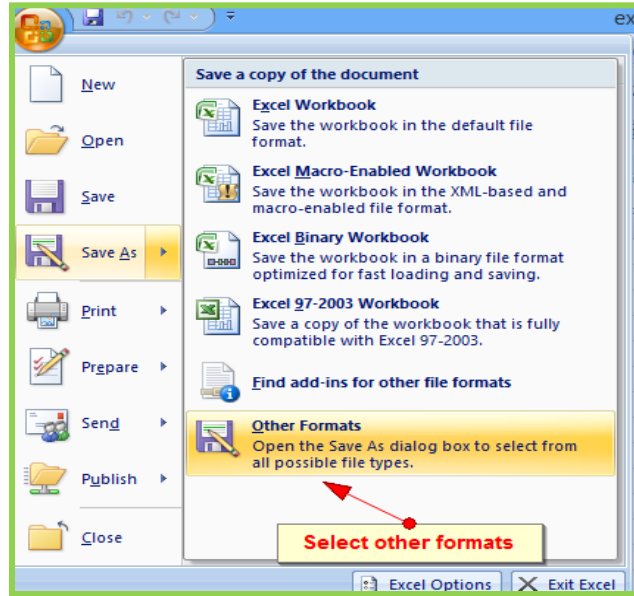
ex

New

Open

Save

Save As

Print

Prepare

Send

Publish

Close

Save a copy of the document

Excel Workbook
Save the workbook in the default file format.

Excel Macro-Enabled Workbook
Save the workbook in the XML-based and macro-enabled file format.

Excel Binary Workbook
Save the workbook in a binary file format optimized for fast loading and saving.

Excel 97-2003 Workbook
Save a copy of the workbook that is fully compatible with Excel 97-2003.

Find add-ins for other file formats

Other Formats
Open the Save As dialog box to select from all possible file types.

Select other formats

Excel Options

Exit Excel